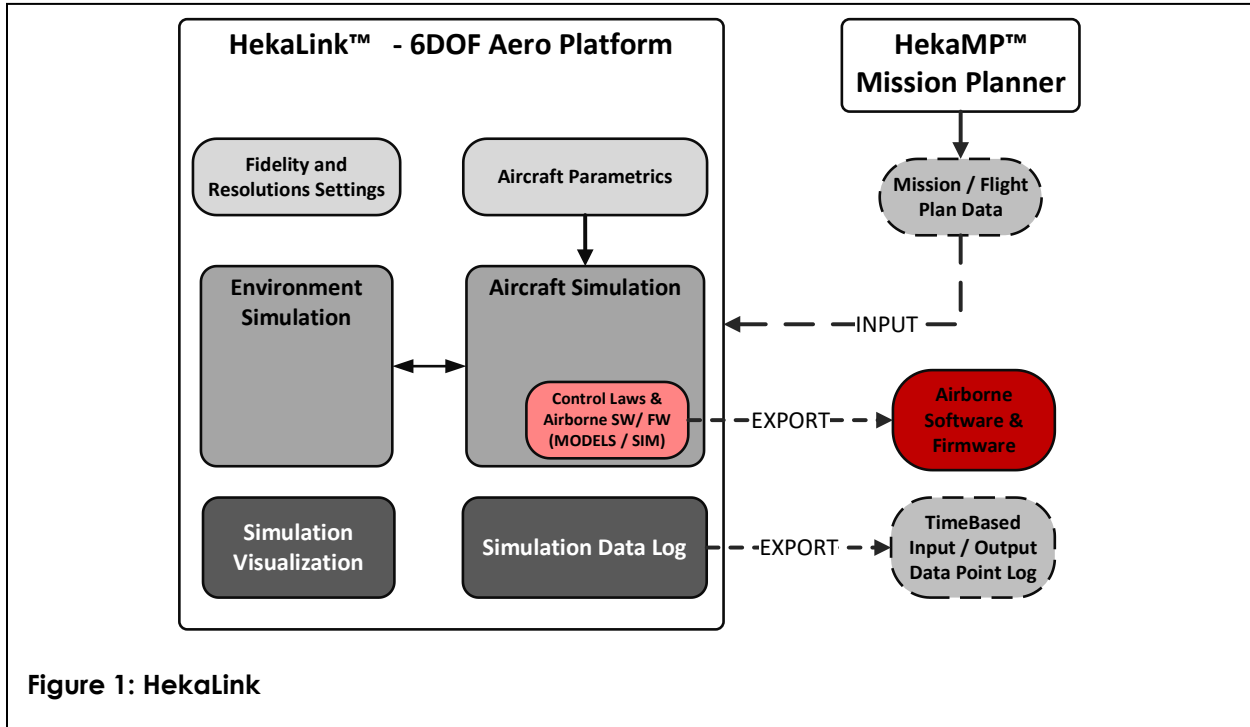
HekaLink™ - 6DOF Aero Platform

HekaMP™ Mission Planner

Fidelity and Resolutions Settings

Aircraft Parametrics

Mission / Flight Plan Data

Environment Simulation

Aircraft Simulation

INPUT

Control Laws & Airborne SW/ FW (MODELS / SIM)

EXPORT

Airborne Software & Firmware

Simulation Visualization

Simulation Data Log

EXPORT

TimeBased Input / Output Data Point Log

Figure 1: HekaLink